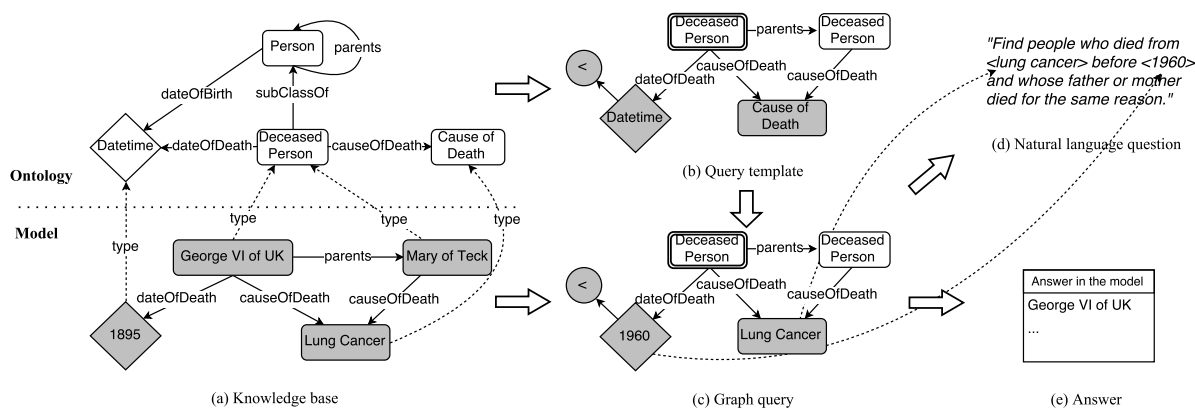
Person
parents
dateOfBirth
subClassOf
Datetime
dateOfDeath
Deceased Person
causeOfDeath
Cause of Death
Ontology
Model
type
type
type
type
George VI of UK
parents
Mary of Teck
dateOfDeath
causeOfDeath
causeOfDeath
1895
Lung Cancer
(a) Knowledge base

<
Deceased Person
parents
Deceased Person
dateOfDeath
causeOfDeath
causeOfDeath
Datetime
Cause of Death
(b) Query template

<
Deceased Person
parents
Deceased Person
dateOfDeath
causeOfDeath
causeOfDeath
1960
Lung Cancer
(c) Graph query

"Find people who died from <lung cancer> before <1960> and whose father or mother died for the same reason."
(d) Natural language question

Answer in the model
George VI of UK
...
(e) Answer